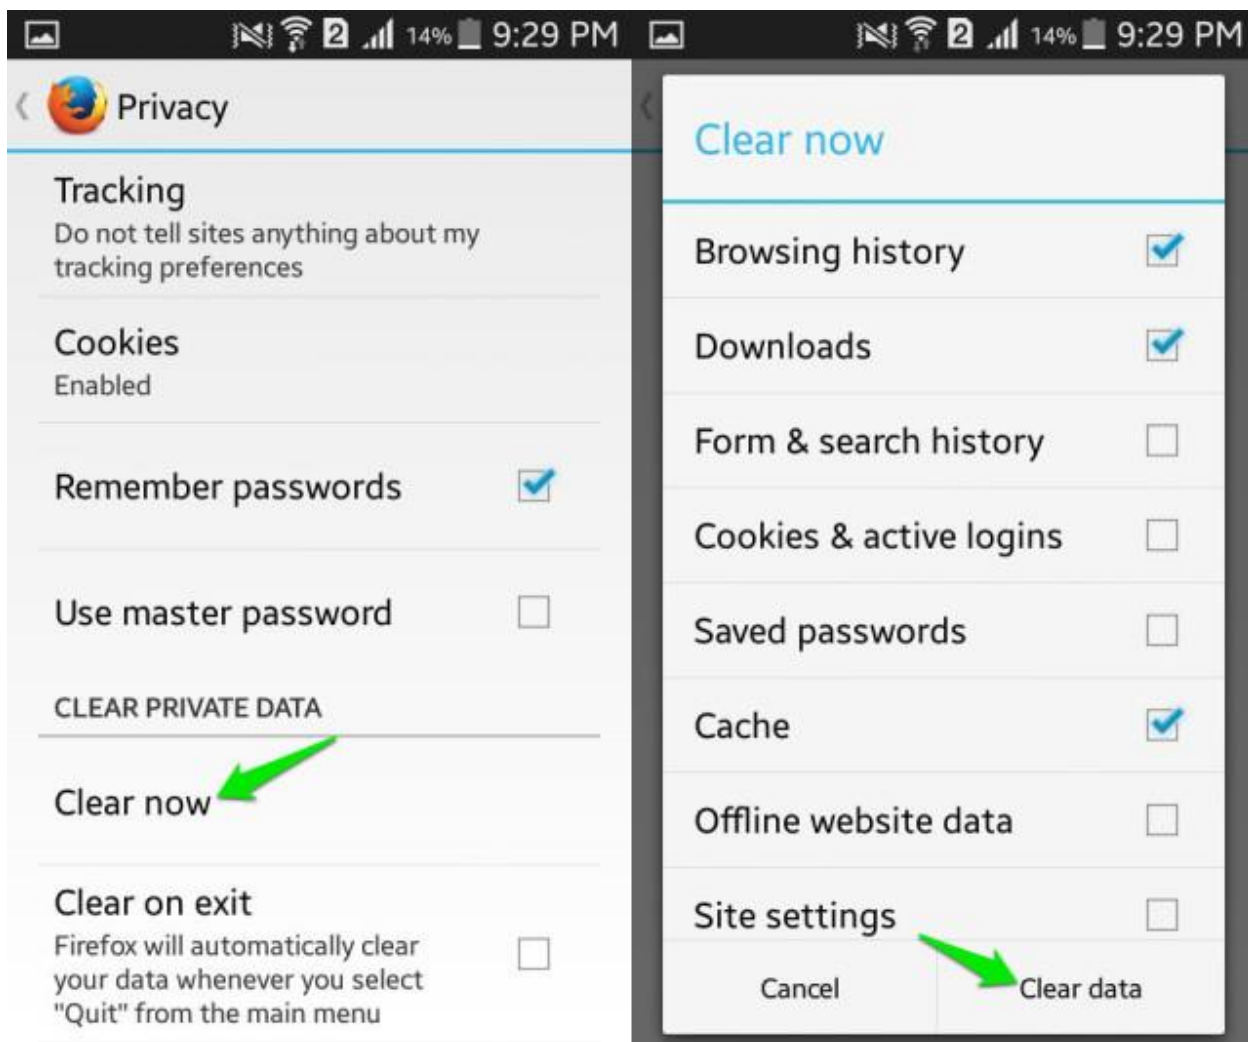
2 14% 9:29 PM

Privacy

Tracking
Do not tell sites anything about my tracking preferences

Cookies
Enabled

Remember passwords

Use master password

CLEAR PRIVATE DATA

Clear now

Clear on exit
Firefox will automatically clear your data whenever you select "Quit" from the main menu

2 14% 9:29 PM

Clear now

Browsing history

Downloads

Form & search history

Cookies & active logins

Saved passwords

Cache

Offline website data

Site settings

Cancel

Clear data